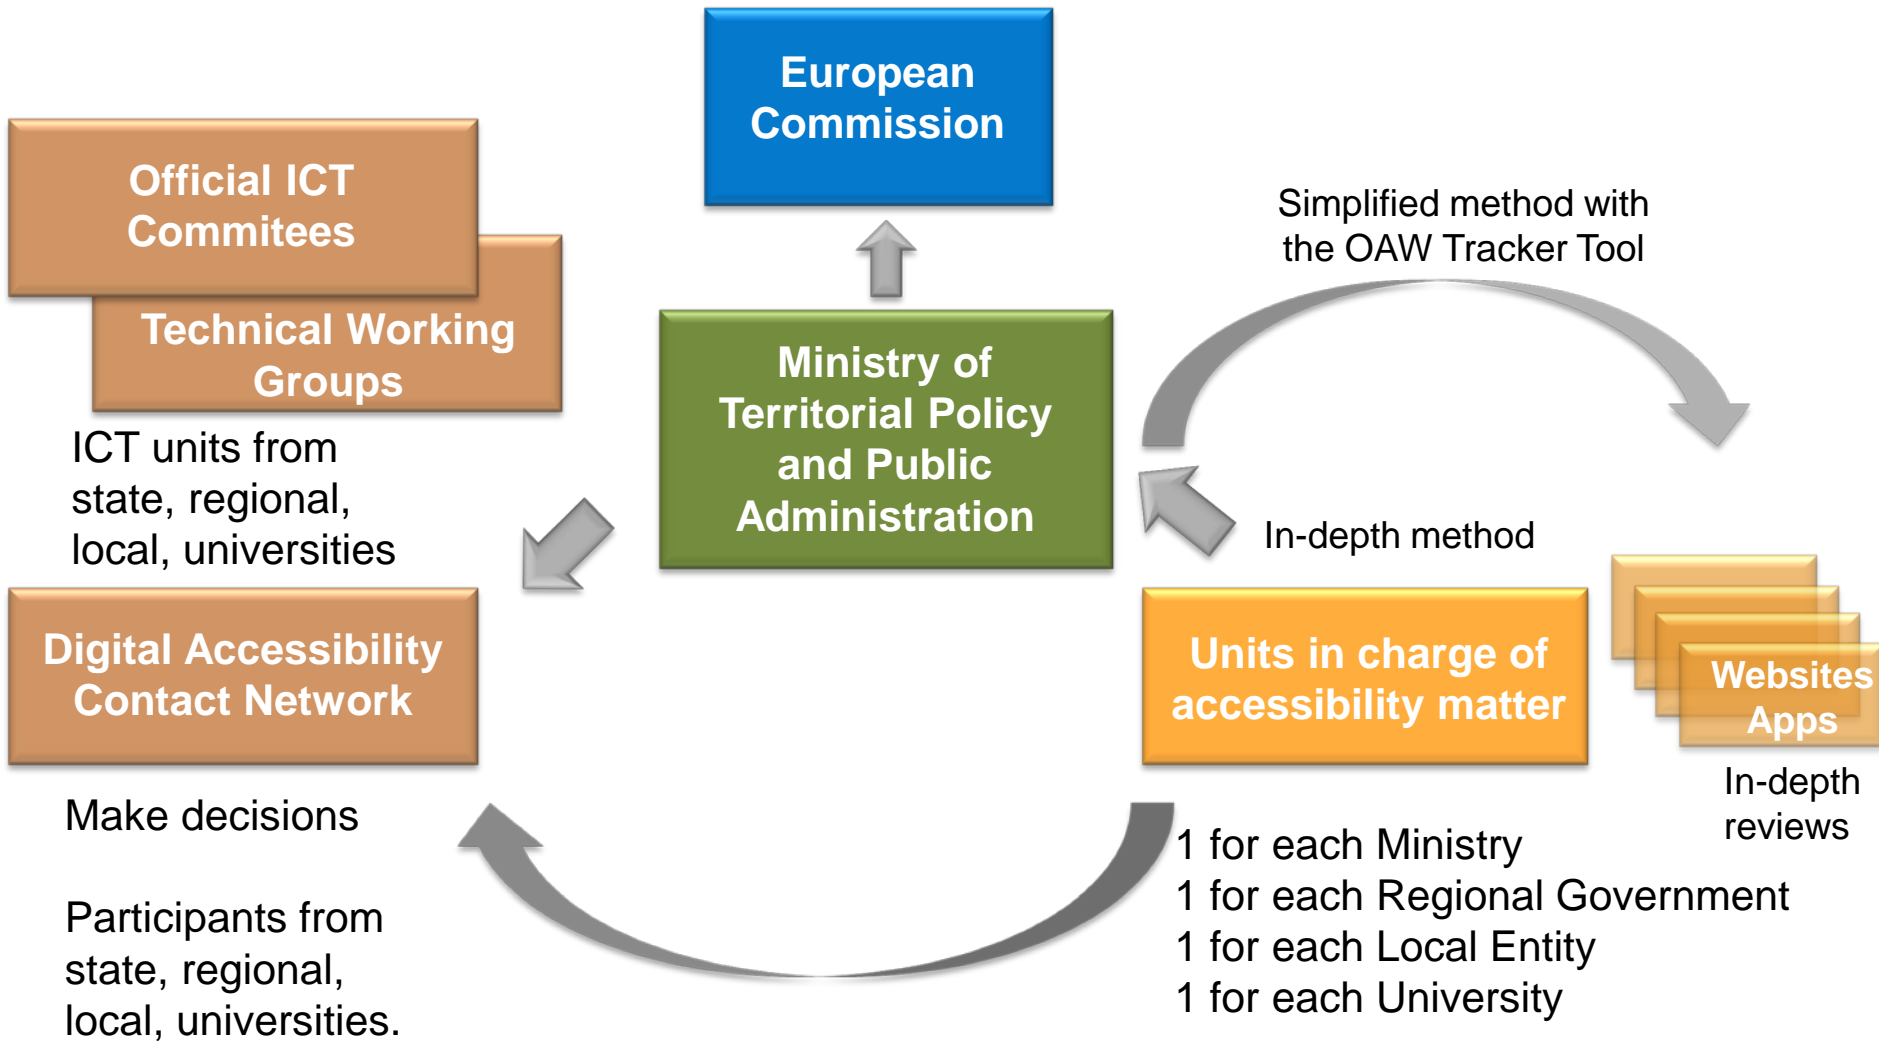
European Commission

Official ICT Commitees

Technical Working Groups

ICT units from state, regional, local, universities

Ministry of Territorial Policy and Public Administration

Simplified method with the OAW Tracker Tool

In-depth method

Digital Accessibility Contact Network

Units in charge of accessibility matter

Websites Apps

In-depth reviews

Make decisions

Participants from state, regional, local, universities.

1 for each Ministry
1 for each Regional Government
1 for each Local Entity
1 for each University